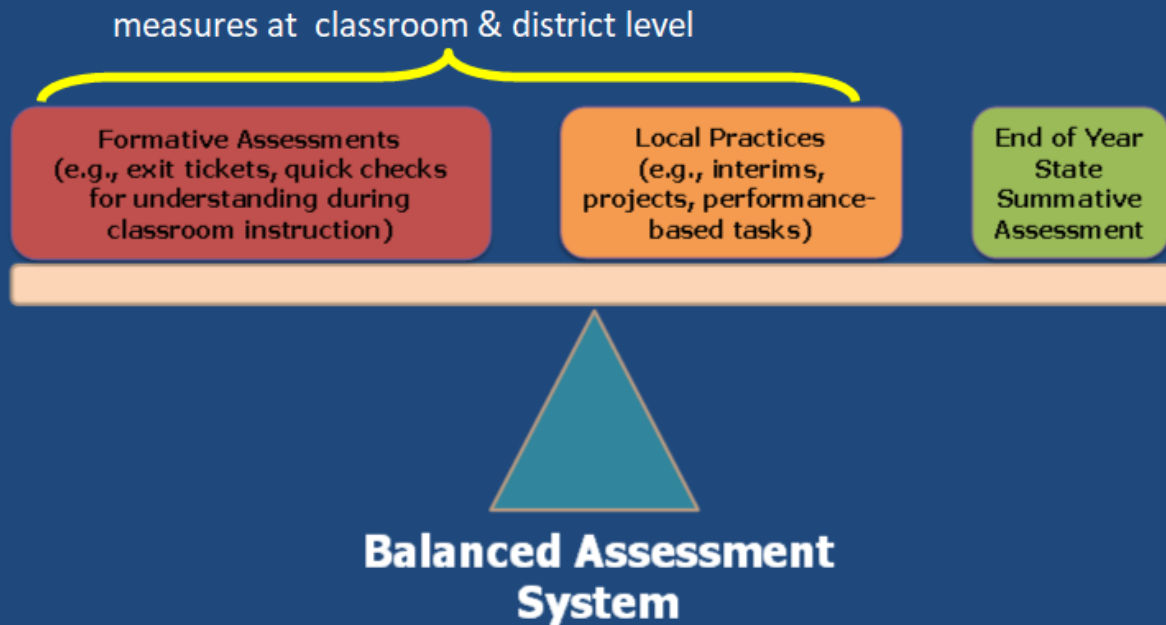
measures at classroom & district level

Formative Assessments
(e.g., exit tickets, quick checks for understanding during classroom instruction)

Local Practices
(e.g., interims, projects, performance-based tasks)

End of Year State Summative Assessment

Balanced Assessment System